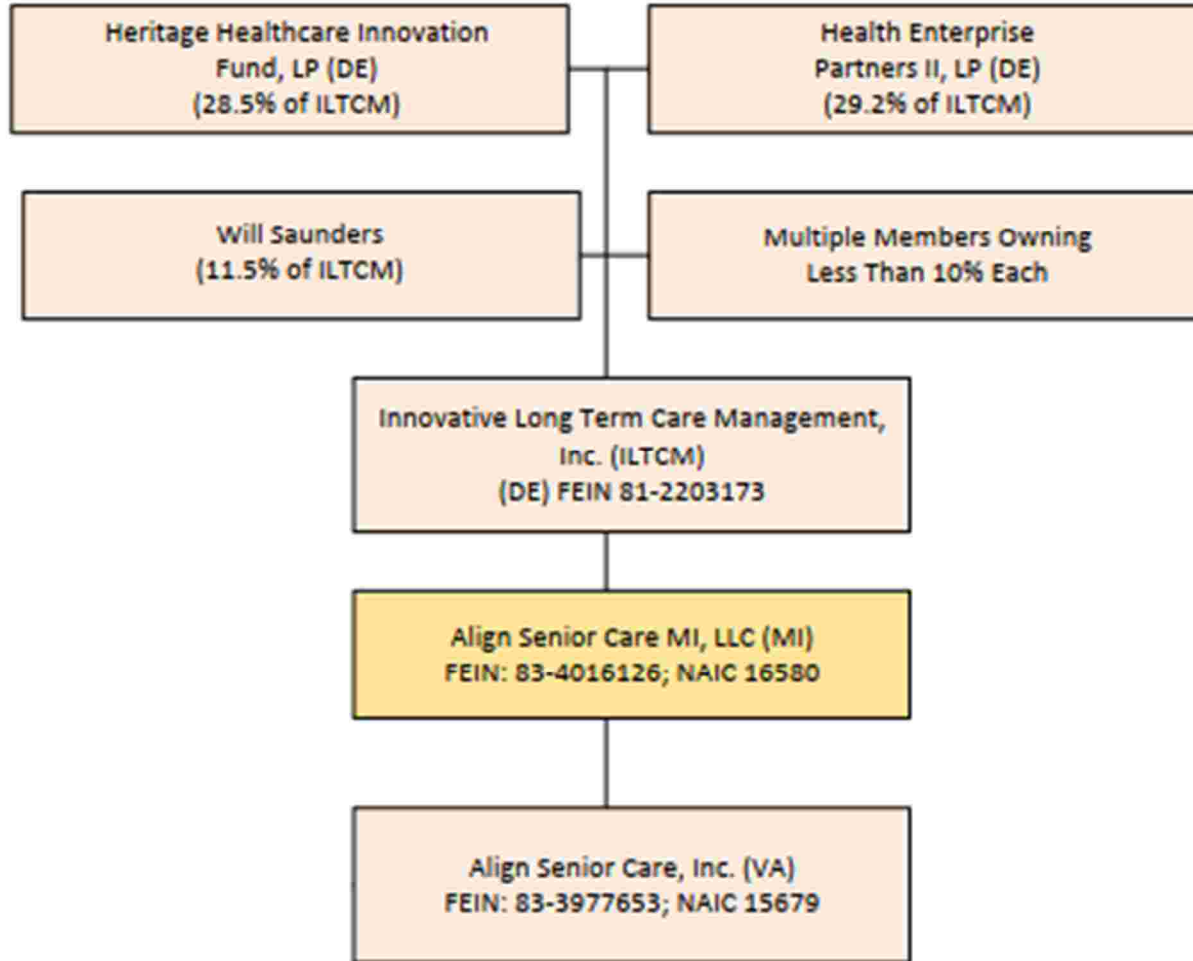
Heritage Healthcare Innovation Fund, LP (DE)
(28.5% of ILTCM)

Health Enterprise Partners II, LP (DE)
(29.2% of ILTCM)

Will Saunders
(11.5% of ILTCM)

Multiple Members Owning Less Than 10% Each

Innovative Long Term Care Management, Inc. (ILTCM)
(DE) FEIN 81-2203173

Align Senior Care MI, LLC (MI)
FEIN: 83-4016126; NAIC 16580

Align Senior Care, Inc. (VA)
FEIN: 83-3977653; NAIC 15679